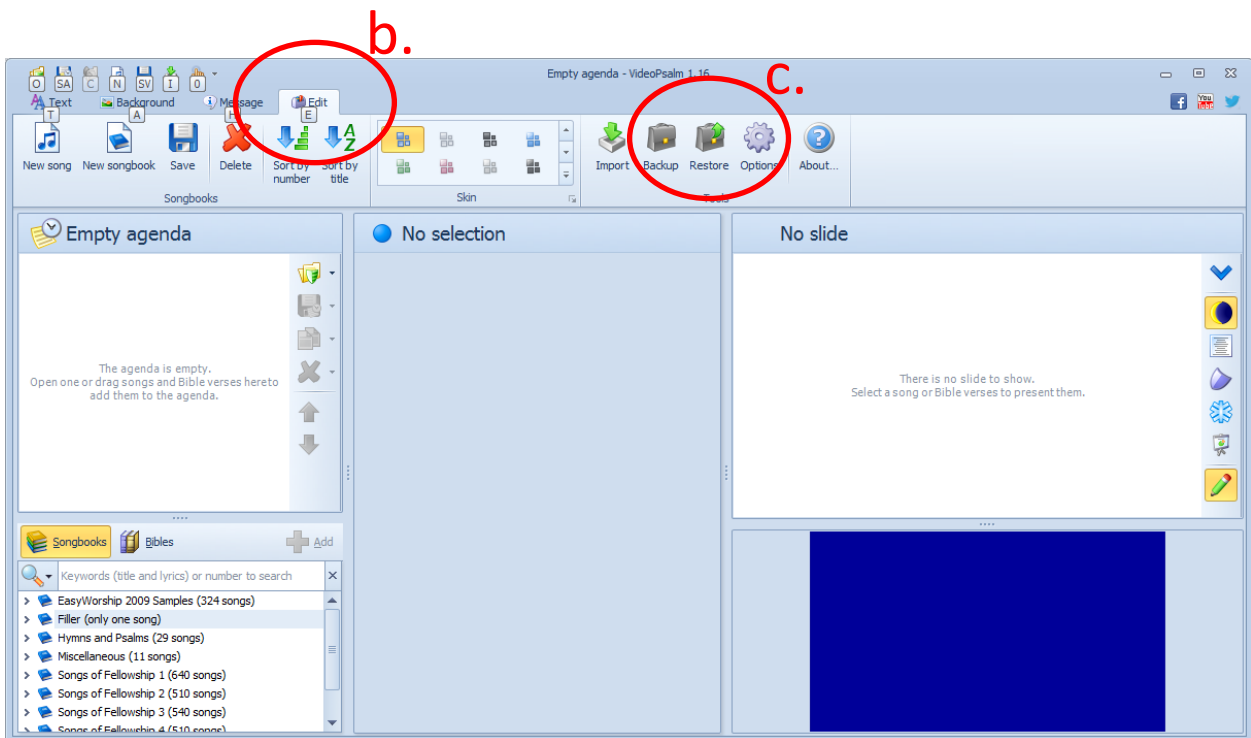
b.

c.

O SA C N SV I 0

Empty agenda - VideoPsalm 1.16

Text T
Background A
Message H
Edit E

New song
New songbook
Save
Delete
Sort by number
Sort by title
Songbooks

Skin

Import
Backup
Restore
Options
About...
Tools

Empty agenda

The agenda is empty.
Open one or drag songs and Bible verses here to add them to the agenda.

No selection

No slide

There is no slide to show.
Select a song or Bible verses to present them.

Songbooks
Bibles
Add

Keywords (title and lyrics) or number to search

EasyWorship 2009 Samples (324 songs)
Filler (only one song)
Hymns and Psalms (29 songs)
Miscellaneous (11 songs)
Songs of Fellowship 1 (640 songs)
Songs of Fellowship 2 (510 songs)
Songs of Fellowship 3 (540 songs)
Songs of Fellowship 4 (510 songs)